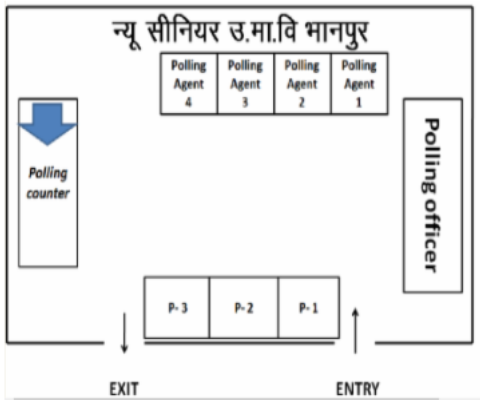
न्यू सीनियर उ.मा.वि भानपुर

| Polling Agent 4 | Polling Agent 3 | Polling Agent 2 | Polling Agent 1 |
|---|---|---|---|

Polling counter

Polling officer

| P- 3 | P- 2 | P- 1 |
|---|---|---|

EXIT

ENTRY